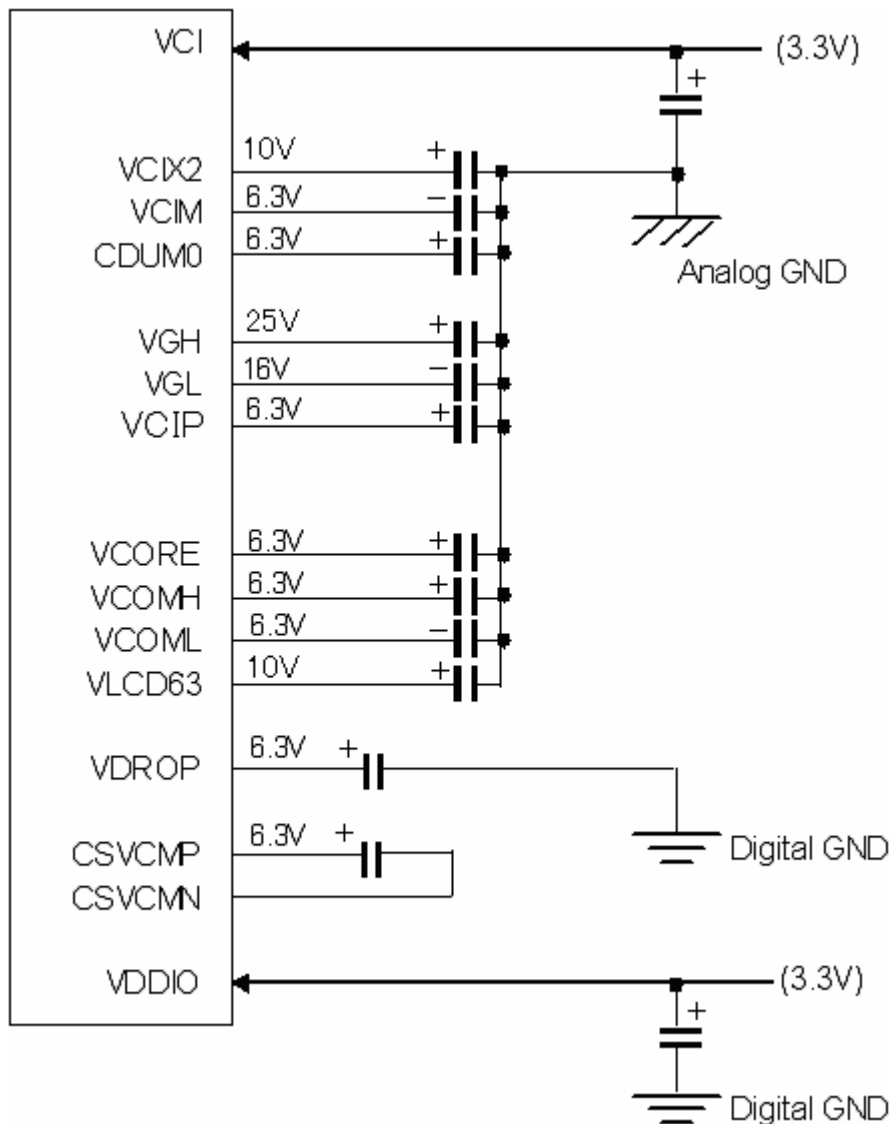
VCI
(3.3V)
+
VCIX2
10V
+
VCIM
6.3V
−
CDUM0
6.3V
+
Analog GND
VGH
25V
+
VGL
16V
−
VCIP
6.3V
+
VCORE
6.3V
+
VCOMH
6.3V
+
VCOML
6.3V
−
VLCD63
10V
+
VDROP
6.3V
+
Digital GND
CSVCMP
6.3V
+
CSVCMN
VDDIO
(3.3V)
+
Digital GND